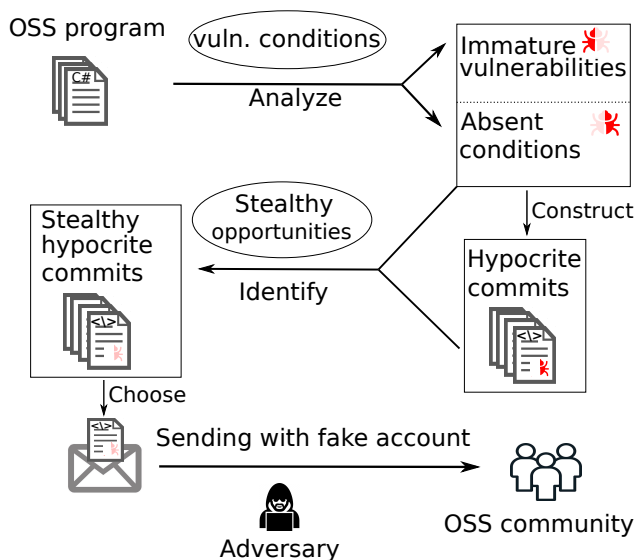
OSS program

C#

vuln. conditions

Analyze

Immature vulnerabilities

Absent conditions

Construct

Stealthy opportunities

Stealthy hypocrite commits

Identify

Hypocrite commits

Choose

Sending with fake account

OSS community

Adversary